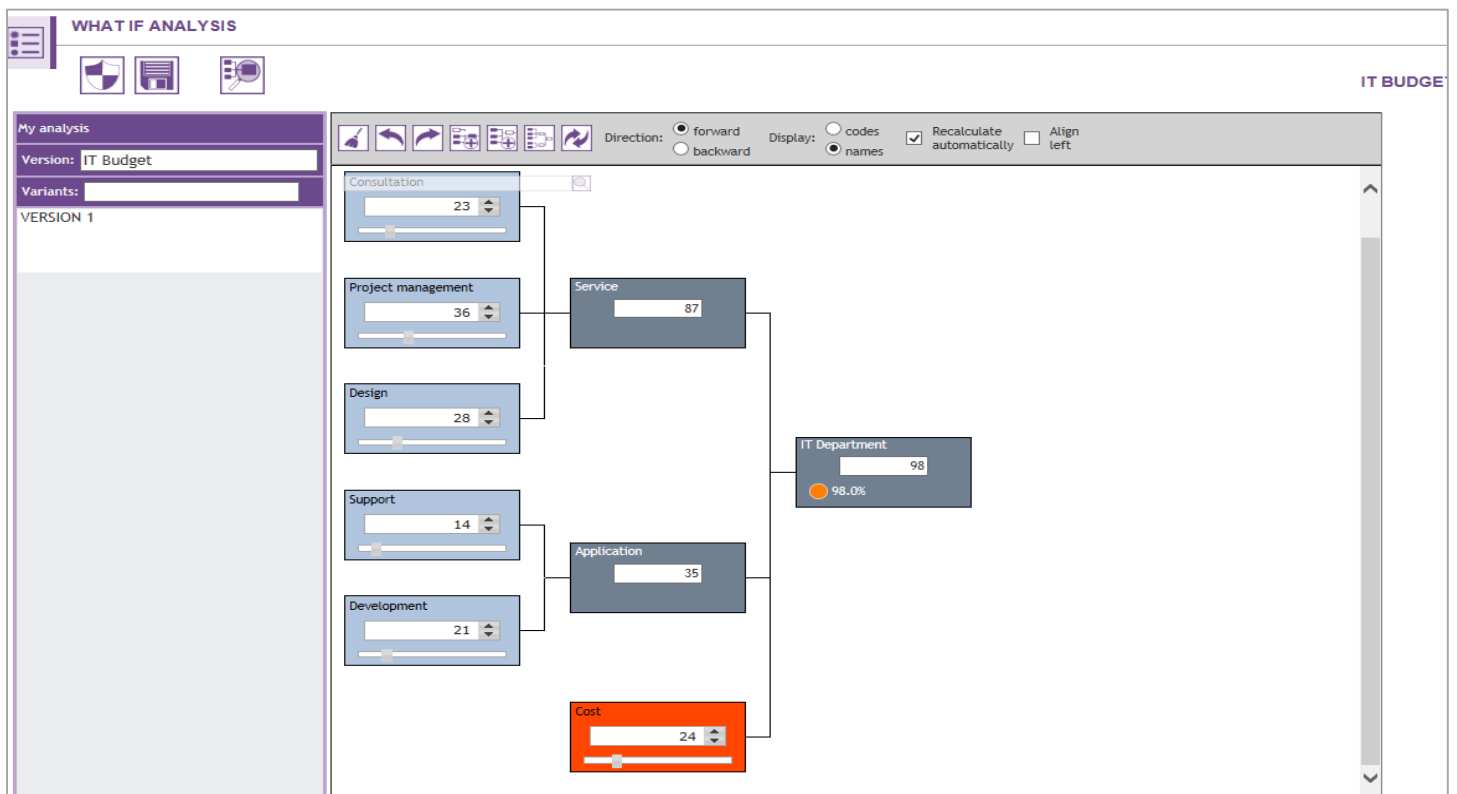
WHAT IF ANALYSIS

IT BUDGE

My analysis

Version: IT Budget

Variants:

VERSION 1

Direction: forward backward

Display: codes names

Recalculate automatically

Align left

Consultation

23

Project management

36

Design

28

Service

87

IT Department

98

98.0%

Support

14

Development

21

Application

35

Cost

24